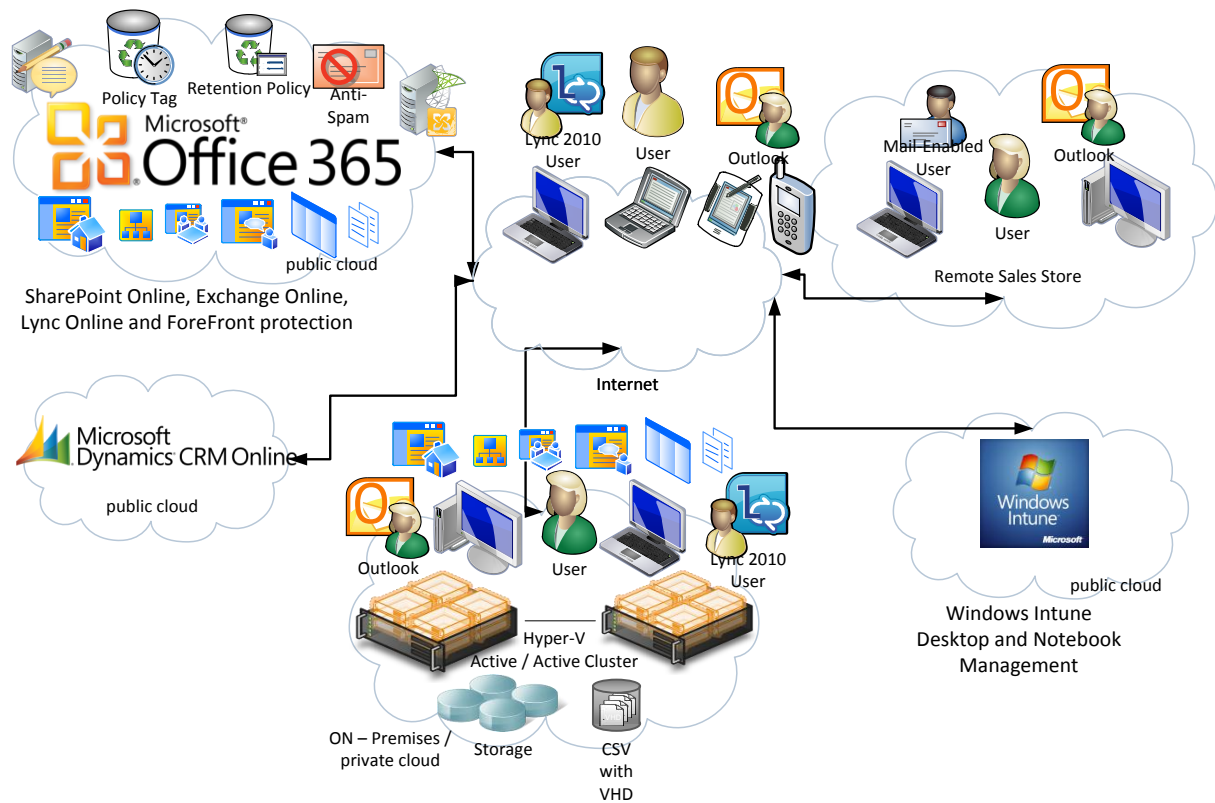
Policy Tag

Retention Policy

Anti-Spam

Microsoft® Office 365

public cloud

SharePoint Online, Exchange Online, Lync Online and ForeFront protection

Lync 2010 User

User

Outlook

Mail Enabled User

Outlook

User

Remote Sales Store

Internet

Microsoft Dynamics CRM Online

public cloud

Outlook

User

Lync 2010 User

Hyper-V Active / Active Cluster

ON – Premises / private cloud

Storage

CSV with VHD

Windows Intune

Microsoft

public cloud

Windows Intune Desktop and Notebook Management